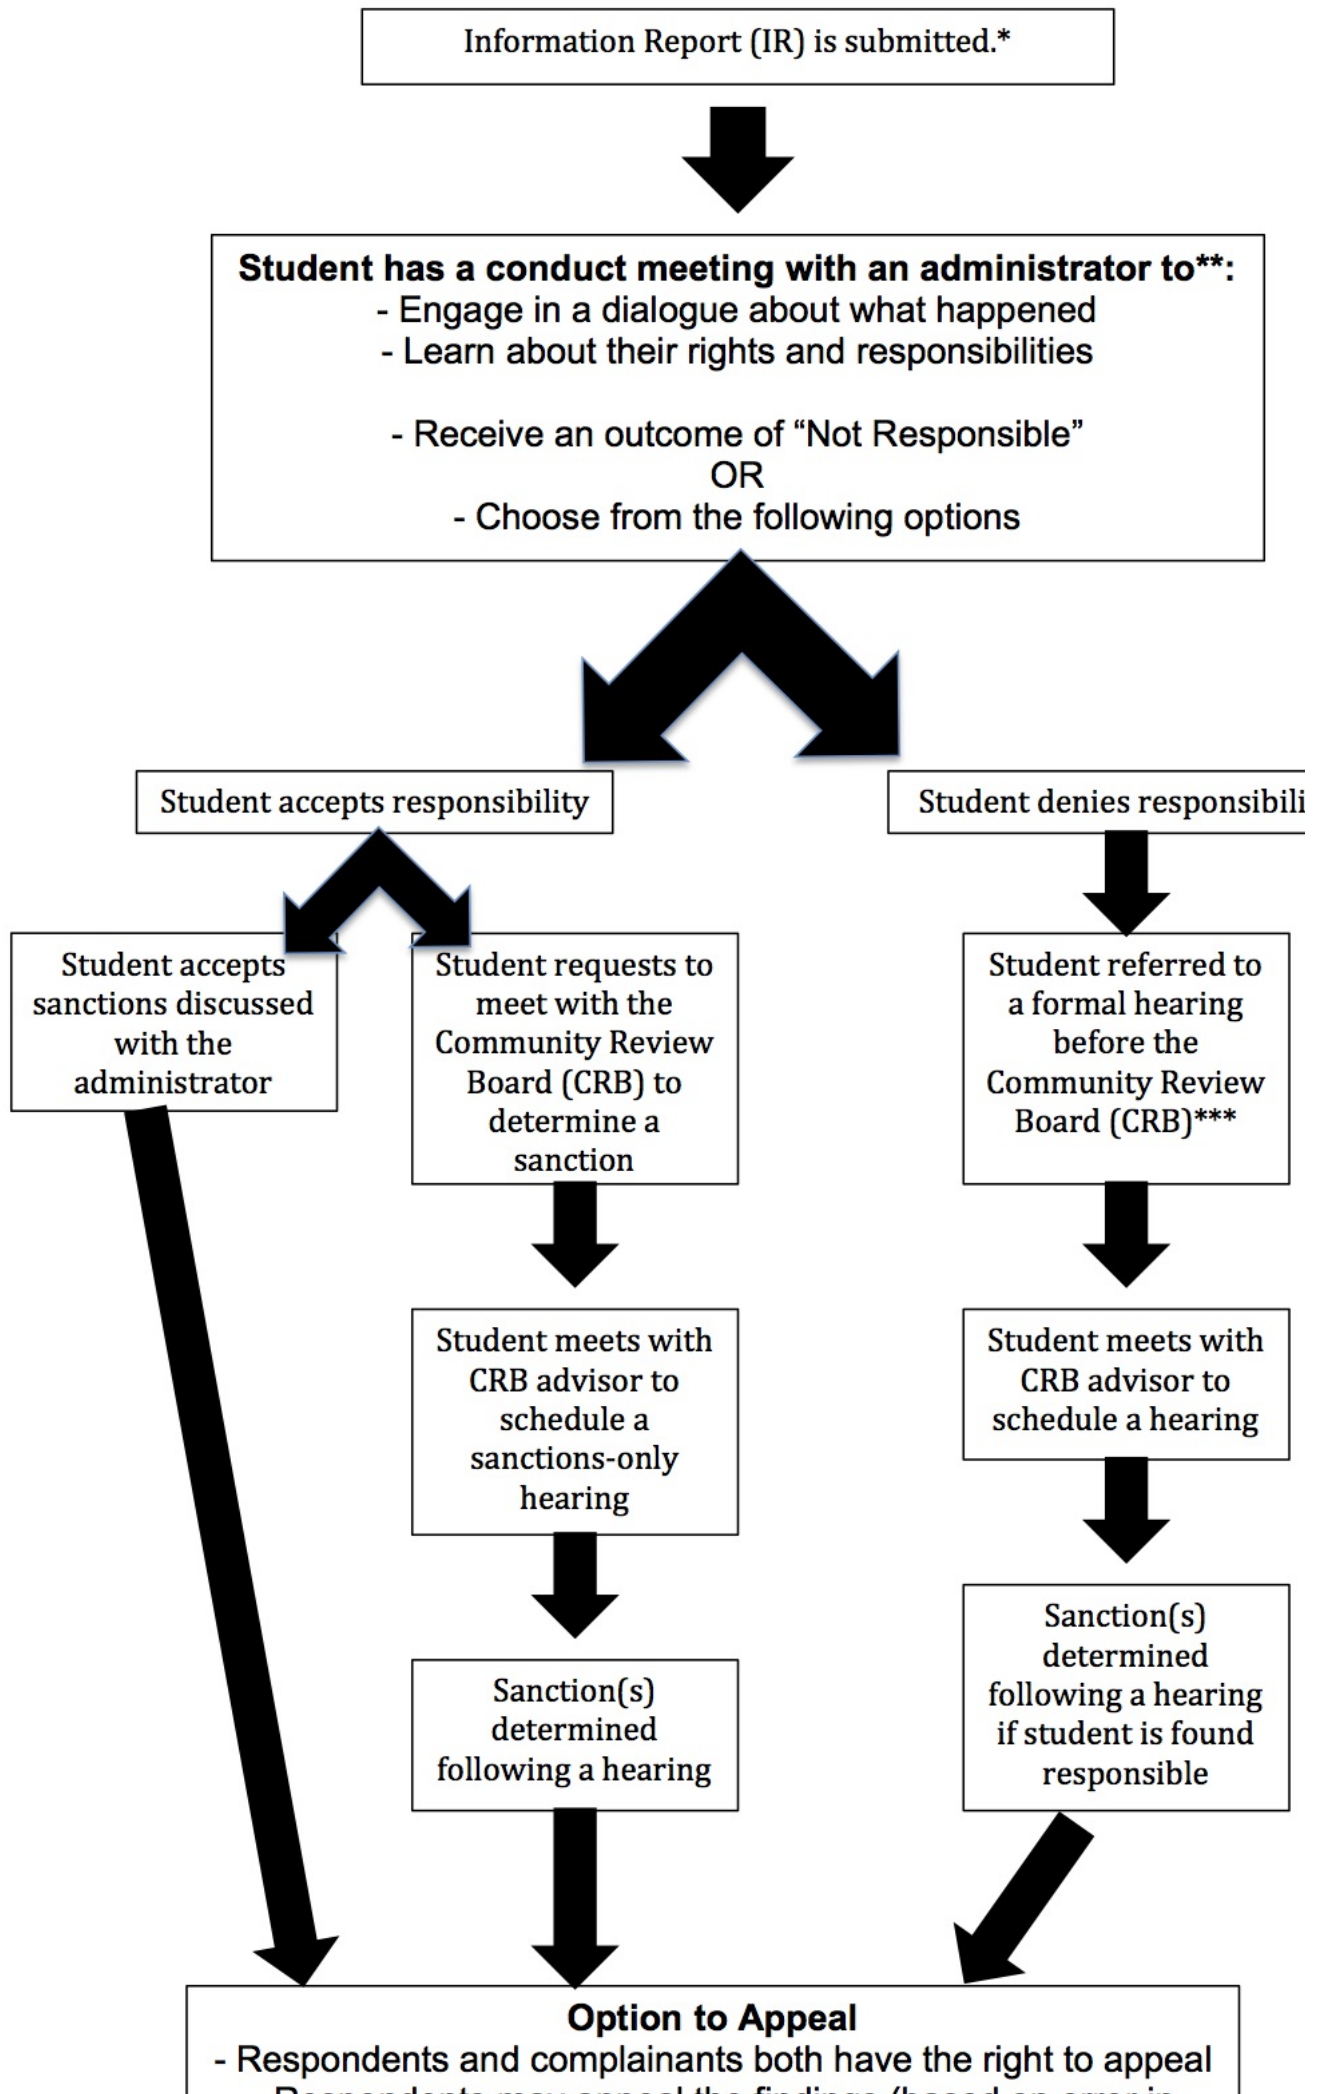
Information Report (IR) is submitted.*

**Student has a conduct meeting with an administrator to\*\*:**
- Engage in a dialogue about what happened
- Learn about their rights and responsibilities

- Receive an outcome of "Not Responsible"
OR
- Choose from the following options

Student accepts responsibility

Student denies responsibili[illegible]

Student accepts sanctions discussed with the administrator

Student requests to meet with the Community Review Board (CRB) to determine a sanction

Student referred to a formal hearing before the Community Review Board (CRB)***

Student meets with CRB advisor to schedule a sanctions-only hearing

Student meets with CRB advisor to schedule a hearing

Sanction(s) determined following a hearing

Sanction(s) determined following a hearing if student is found responsible

**Option to Appeal**
- Respondents and complainants both have the right to appeal
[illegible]